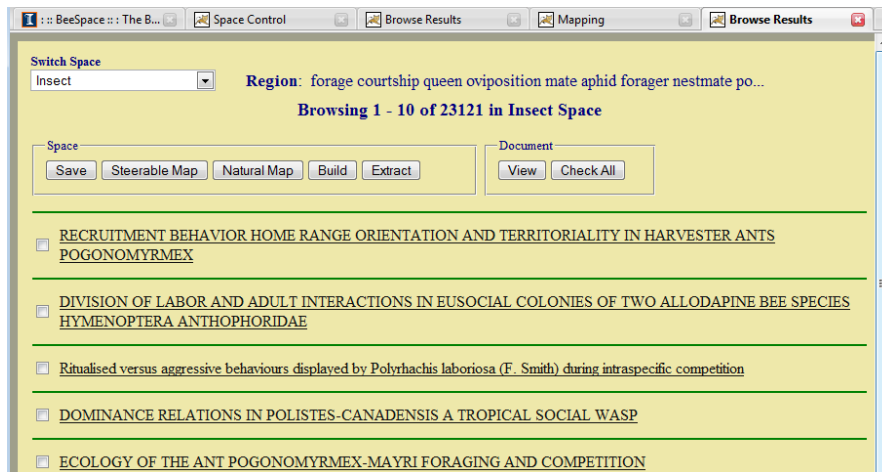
:: BeeSpace :: The B... | Space Control | Browse Results | Mapping | Browse Results

Switch Space
Insect

Region: forage courtship queen oviposition mate aphid forager nestmate po...

Browsing 1 - 10 of 23121 in Insect Space

Space
Save | Steerable Map | Natural Map | Build | Extract

Document
View | Check All

RECRUITMENT BEHAVIOR HOME RANGE ORIENTATION AND TERRITORIALITY IN HARVESTER ANTS POGONOMYRMEX

DIVISION OF LABOR AND ADULT INTERACTIONS IN EUSOCIAL COLONIES OF TWO ALLODAPINE BEE SPECIES HYMENOPTERA ANTHOPHORIDAE

Ritualised versus aggressive behaviours displayed by Polyrhachis laboriosa (F. Smith) during intraspecific competition

DOMINANCE RELATIONS IN POLISTES-CANADENSIS A TROPICAL SOCIAL WASP

ECOLOGY OF THE ANT POGONOMYRMEX-MAYRI FORAGING AND COMPETITION